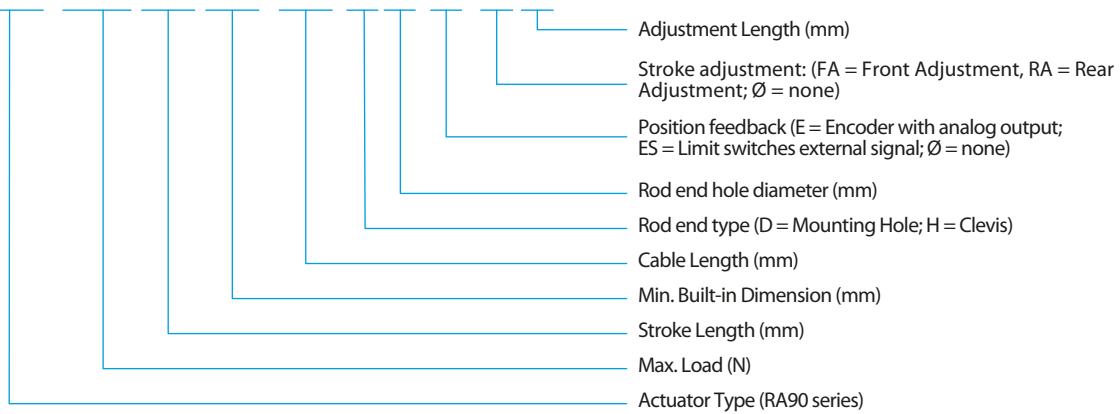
Adjustment Length (mm)

Stroke adjustment: (FA = Front Adjustment, RA = Rear Adjustment; Ø = none)

Position feedback (E = Encoder with analog output; ES = Limit switches external signal; Ø = none)

Rod end hole diameter (mm)

Rod end type (D = Mounting Hole; H = Clevis)

Cable Length (mm)

Min. Built-in Dimension (mm)

Stroke Length (mm)

Max. Load (N)

Actuator Type (RA90 series)